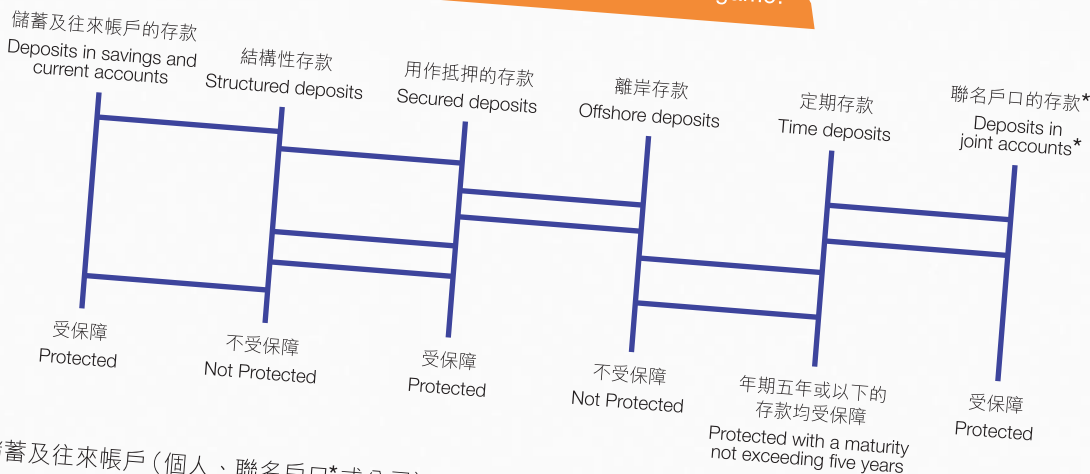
儲蓄及往來帳戶的存款
Deposits in savings and current accounts

結構性存款
Structured deposits

用作抵押的存款
Secured deposits

離岸存款
Offshore deposits

定期存款
Time deposits

聯名戶口的存款*
Deposits in joint accounts*

受保障
Protected

不受保障
Not Protected

受保障
Protected

不受保障
Not Protected

年期五年或以下的存款均受保障
Protected with a maturity not exceeding five years

受保障
Protected

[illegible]蓄及往來帳戶（個人、聯名戶口*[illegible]